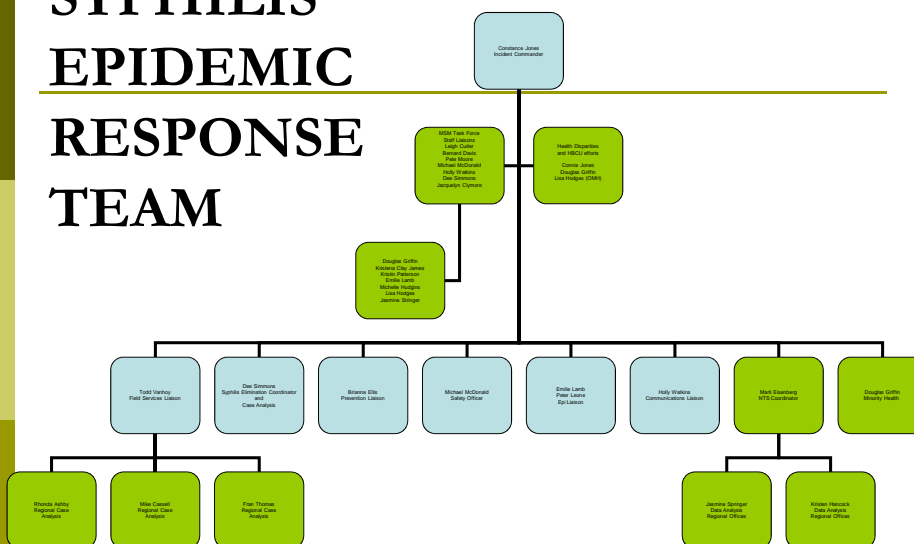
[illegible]
EPIDEMIC
RESPONSE
TEAM

Constance Jones
Incident Commander

MSM Task Force
Staff Liaisons
Leigh Cutter
Bernard Davis
Pete Moore
Michael McDonald
Holly Watkins
Dee Simmons
Jacquelyn Clymore

Health Disparities
and HBCU efforts
Connie Jones
Douglas Griffin
Lisa Hodges (OMH)

Douglas Griffin
Kristena Clay James
Kristin Peterson
Emilie Lamb
Michelle Hudgins
Lisa Hodges
Jasmine Stringer

Todd Vanhoy
Field Services Liaison

Dee Simmons
Syphilis Elimination Coordinator
and
Case Analysis

Brianna Ellis
Prevention Liaison

Michael McDonald
Safety Officer

Emilie Lamb
Peter Leone
Epi Liaison

Holly Watkins
Communications Liaison

Marti Eisenberg
NTS Coordinator

Douglas Griffin
Minority Health

Rhonda Ashby
Regional Case
Analysis

Mike Cassell
Regional Case
Analysis

Fran Thomas
Regional Case
Analysis

Jasmine Springer
Data Analysis
Regional Offices

Kristen Hancock
Data Analysis
Regional Offices